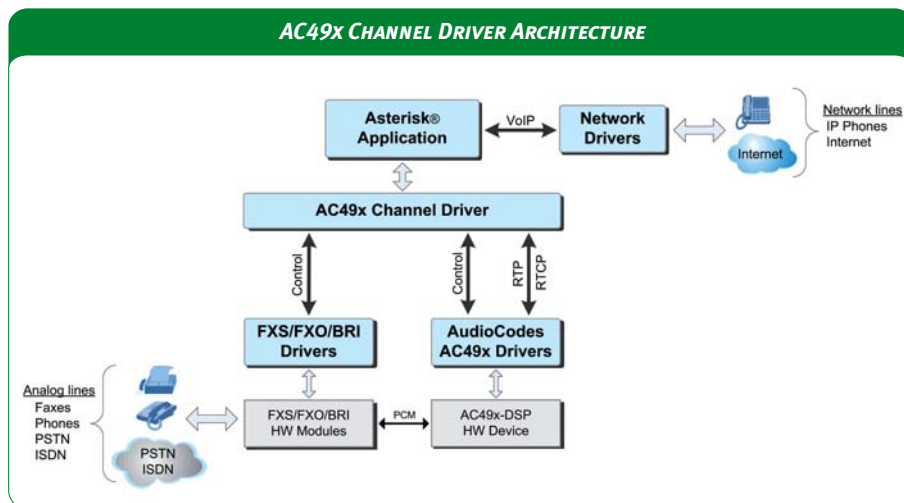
AC49x Channel Driver Architecture

Asterisk® Application

VoIP

Network Drivers

Internet

Network lines
IP Phones
Internet

AC49x Channel Driver

Control

Control

RTP

RTCP

FXS/FXO/BRI Drivers

AudioCodes AC49x Drivers

Analog lines
Faxes
Phones
PSTN
ISDN

PSTN ISDN

FXS/FXO/BRI HW Modules

PCM

AC49x-DSP HW Device